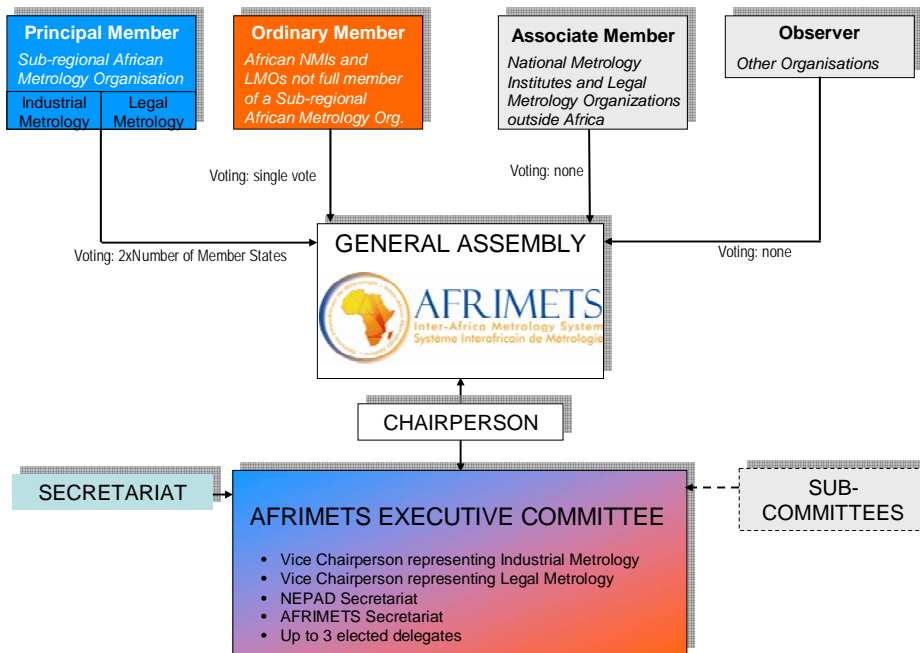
Principal Member
Sub-regional African Metrology Organisation

| Industrial Metrology | Legal Metrology |
|---|---|

Ordinary Member
African NMIs and LMOs not full member of a Sub-regional African Metrology Org.

Associate Member
National Metrology Institutes and Legal Metrology Organizations outside Africa

Observer
Other Organisations

Voting: single vote

Voting: none

Voting: 2xNumber of Member States

Voting: none

GENERAL ASSEMBLY

AFRIMETS
Inter-Africa Metrology System
Système Interafricain de Métrologie

CHAIRPERSON

SECRETARIAT

SUB-COMMITTEES

AFRIMETS EXECUTIVE COMMITTEE

• Vice Chairperson representing Industrial Metrology
• Vice Chairperson representing Legal Metrology
• NEPAD Secretariat
• AFRIMETS Secretariat
• Up to 3 elected delegates